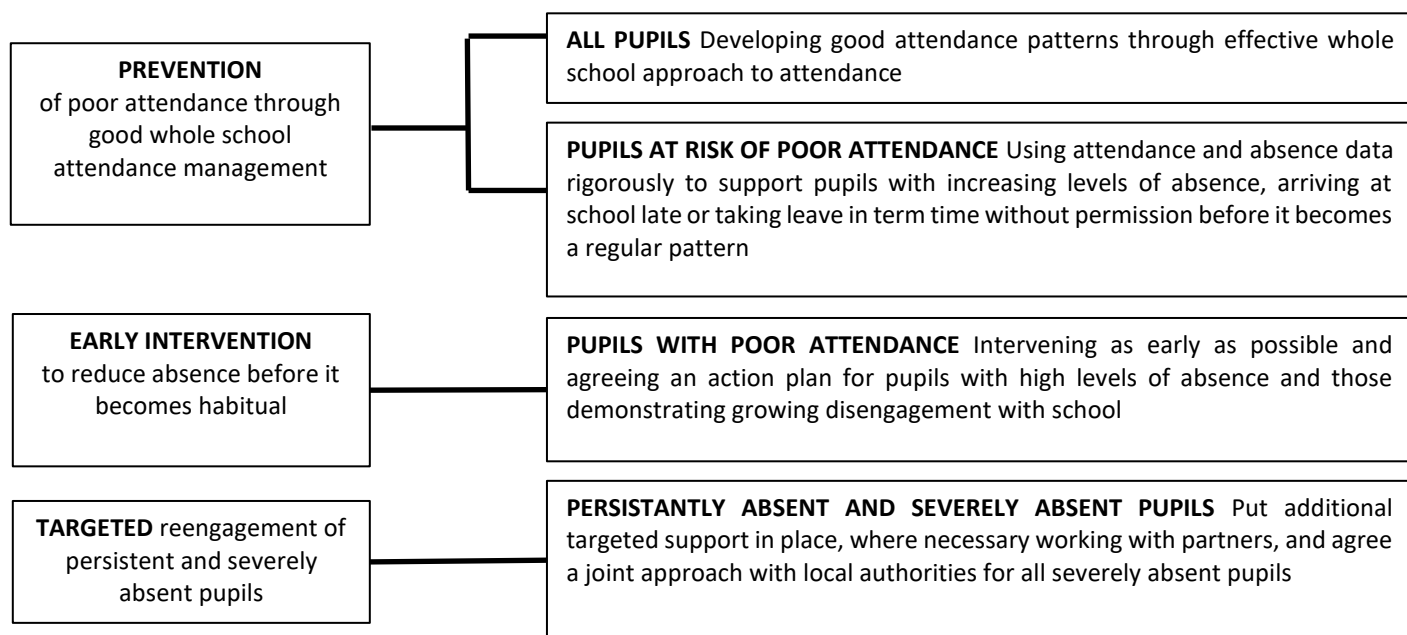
PREVENTION
of poor attendance through good whole school attendance management

ALL PUPILS Developing good attendance patterns through effective whole school approach to attendance

PUPILS AT RISK OF POOR ATTENDANCE Using attendance and absence data rigorously to support pupils with increasing levels of absence, arriving at school late or taking leave in term time without permission before it becomes a regular pattern

EARLY INTERVENTION
to reduce absence before it becomes habitual

PUPILS WITH POOR ATTENDANCE Intervening as early as possible and agreeing an action plan for pupils with high levels of absence and those demonstrating growing disengagement with school

TARGETED reengagement of persistent and severely absent pupils

PERSISTANTLY ABSENT AND SEVERELY ABSENT PUPILS Put additional targeted support in place, where necessary working with partners, and agree a joint approach with local authorities for all severely absent pupils